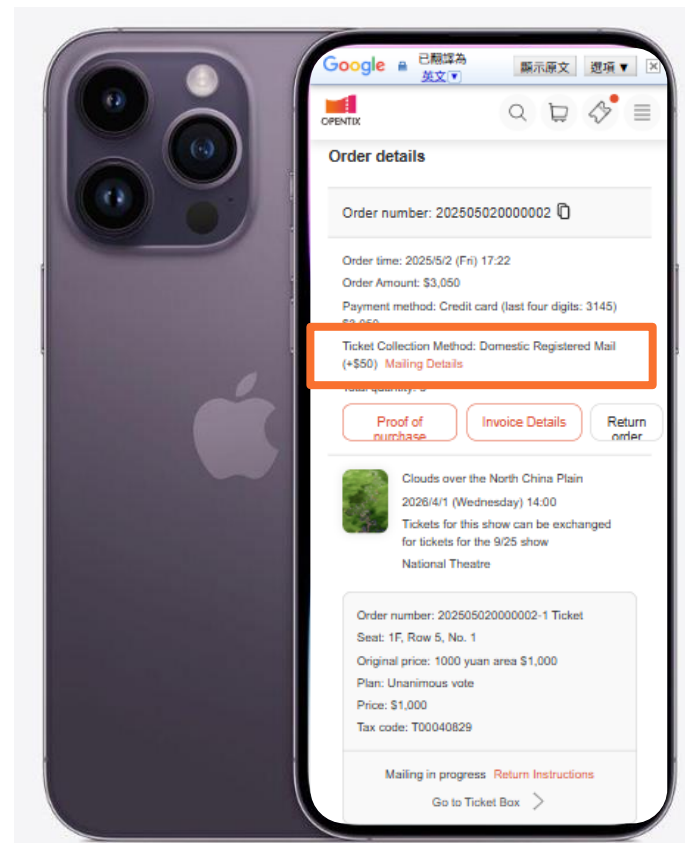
Google 已翻譯為 英文 顯示原文 選項 ▼ ✕

OPENTIX

Order details

Order number: 202505020000002

Order time: 2025/5/2 (Fri) 17:22

Order Amount: $3,050

Payment method: Credit card (last four digits: 3145) $3,050

Ticket Collection Method: Domestic Registered Mail (+$50) Mailing Details

Total quantity: 3

Proof of purchase

Invoice Details

Return order

Clouds over the North China Plain

2026/4/1 (Wednesday) 14:00

Tickets for this show can be exchanged for tickets for the 9/25 show

National Theatre

Order number: 202505020000002-1 Ticket

Seat: 1F, Row 5, No. 1

Original price: 1000 yuan area $1,000

Plan: Unanimous vote

Price: $1,000

Tax code: T00040829

Mailing in progress Return Instructions

Go to Ticket Box